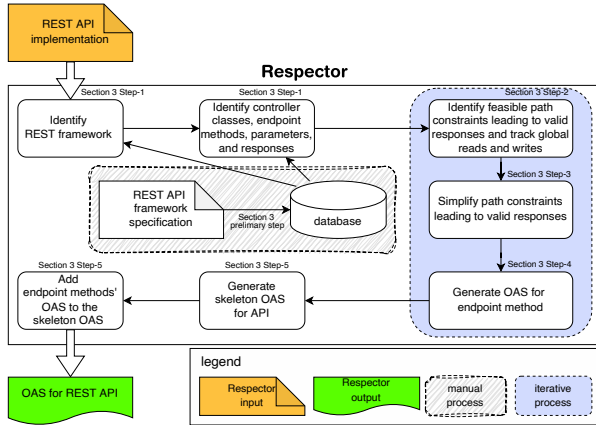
REST API implementation

Respector

Section 3 Step-1

Identify REST framework

Section 3 Step-1

Identify controller classes, endpoint methods, parameters, and responses

Section 3 Step-2

Identify feasible path constraints leading to valid responses and track global reads and writes

REST API framework specification

Section 3 prelimary step

database

Section 3 Step-3

Simplify path constraints leading to valid responses

Section 3 Step-4

Section 3 Step-5

Add endpoint methods' OAS to the skeleton OAS

Section 3 Step-5

Generate skeleton OAS for API

Generate OAS for endpoint method

OAS for REST API

legend

Respector input

Respector output

manual process

iterative process